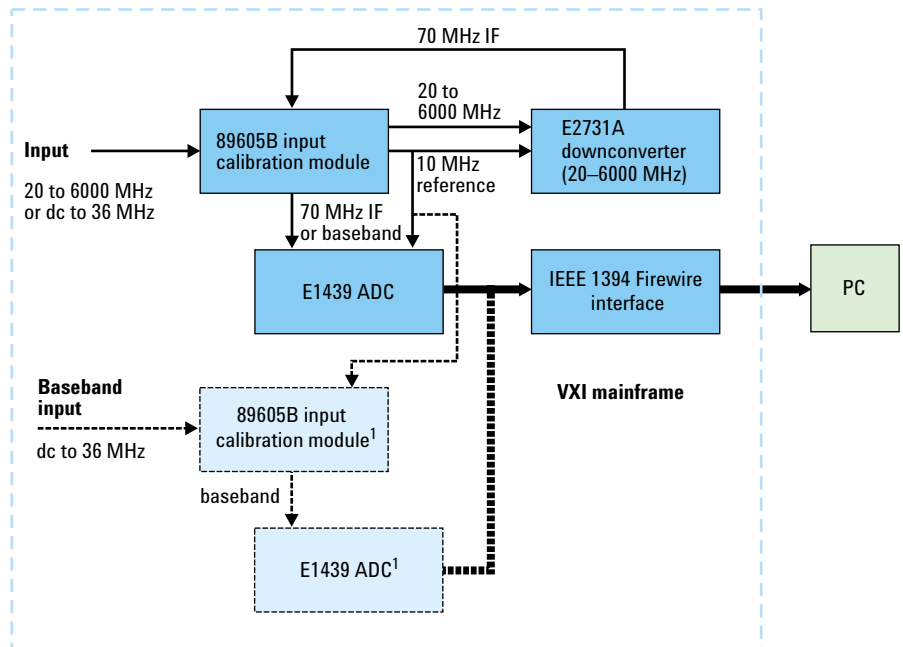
70 MHz IF

20 to 6000 MHz

Input

20 to 6000 MHz or dc to 36 MHz

89605B input calibration module

E2731A downconverter (20–6000 MHz)

10 MHz reference

70 MHz IF or baseband

E1439 ADC

IEEE 1394 Firewire interface

PC

VXI mainframe

Baseband input

dc to 36 MHz

89605B input calibration module$^1$

baseband

E1439 ADC$^1$